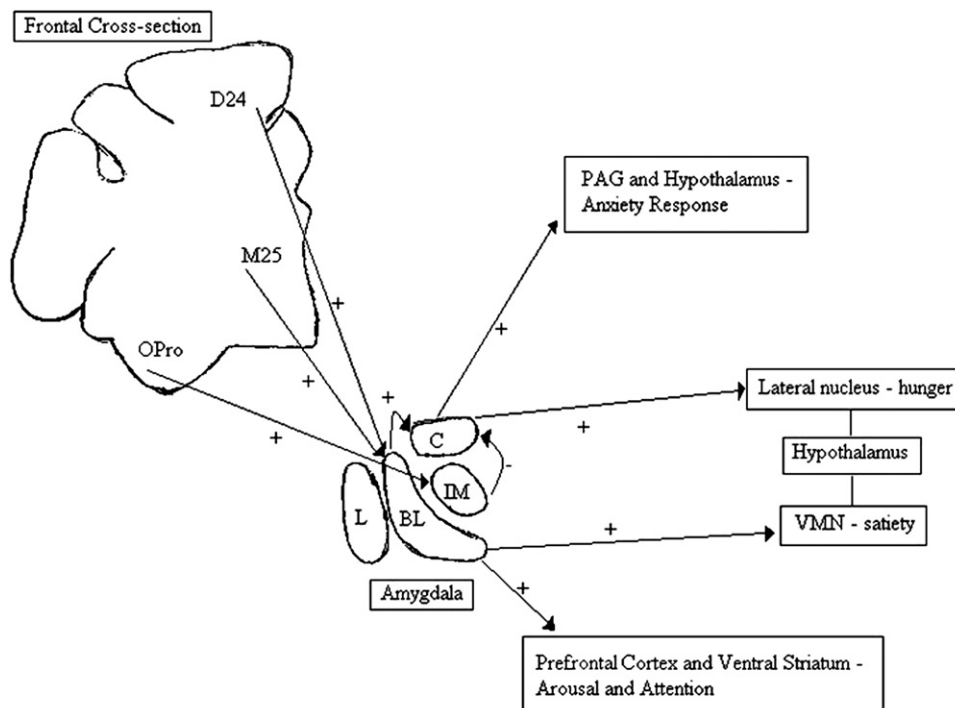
Frontal Cross-section

D24

M25

OPro

+

+

+

+

PAG and Hypothalamus - Anxiety Response

+

Lateral nucleus - hunger

+

C

-

IM

L

BL

Hypothalamus

+

VMN - satiety

Amygdala

+

Prefrontal Cortex and Ventral Striatum - Arousal and Attention